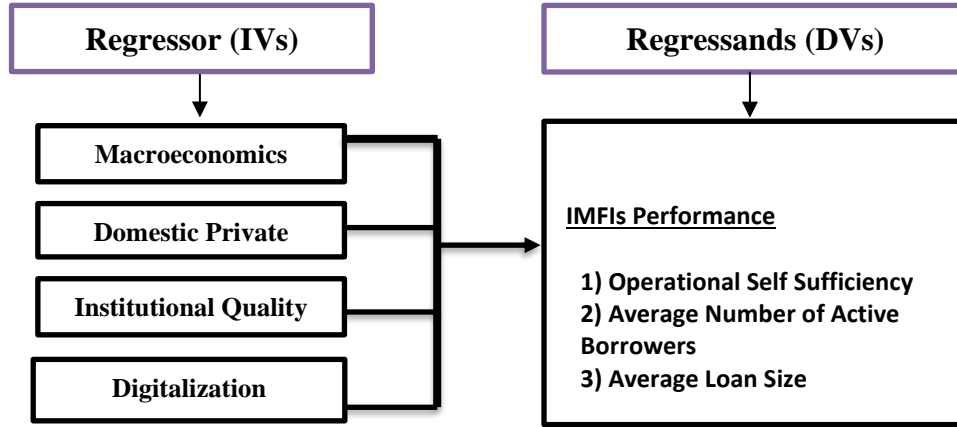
Regressor (IVs)

Regressands (DVs)

Macroeconomics

Domestic Private

Institutional Quality

Digitalization

IMFIs Performance

1) Operational Self Sufficiency
2) Average Number of Active Borrowers
3) Average Loan Size